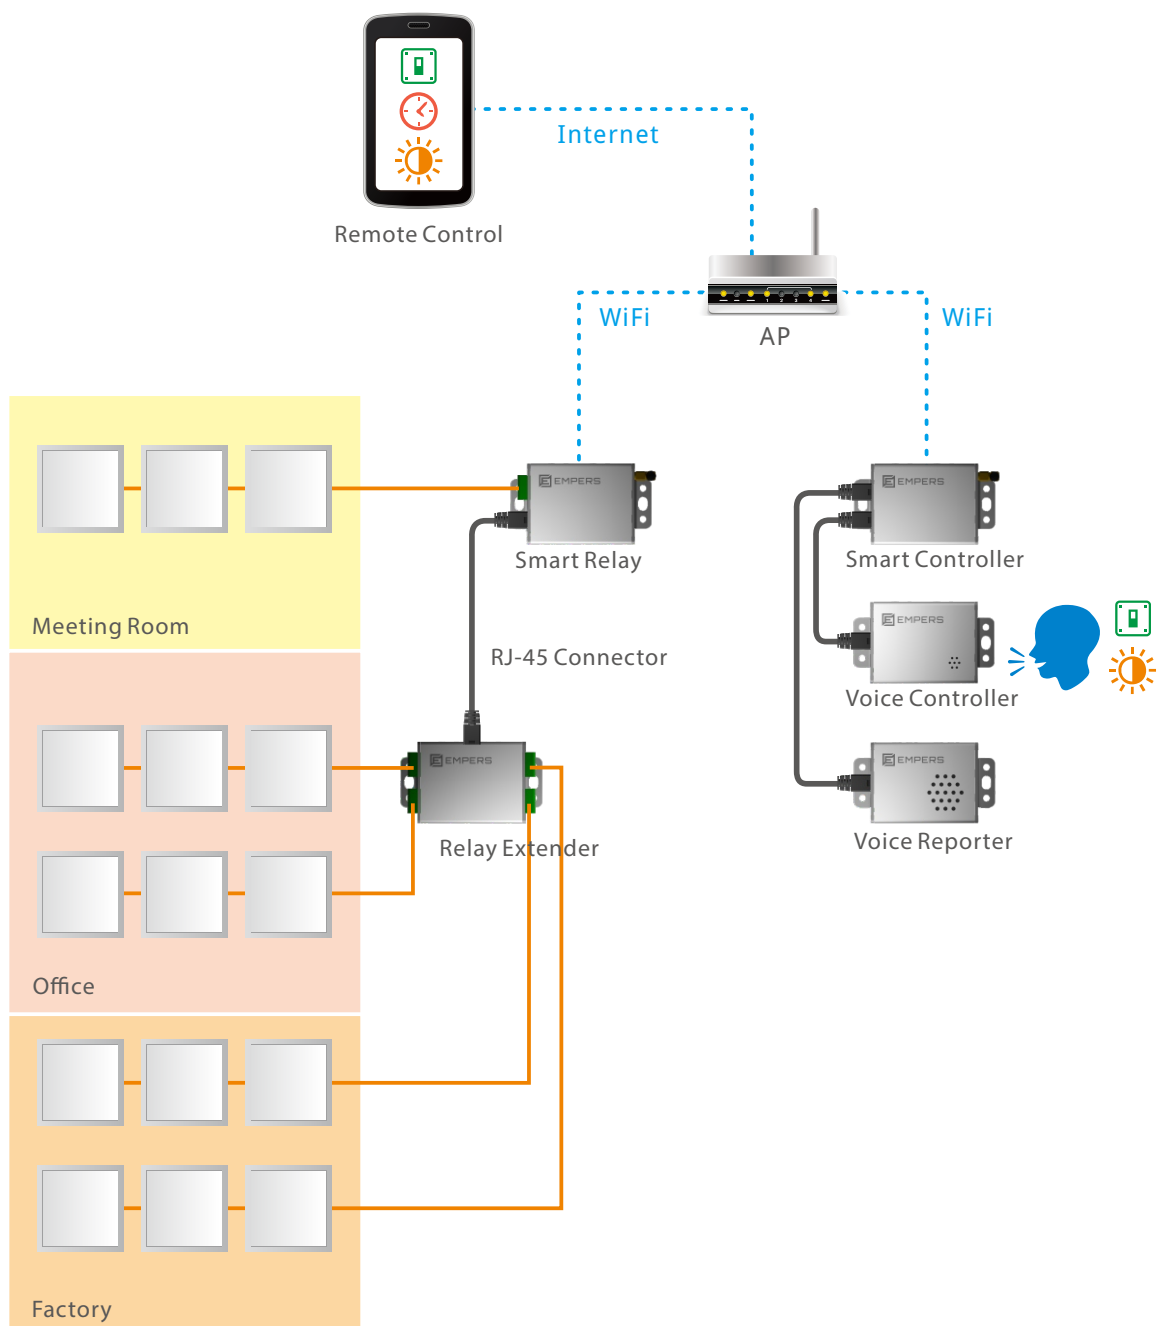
Remote Control

Internet

WiFi

AP

WiFi

EMPERS

Smart Relay

EMPERS

Smart Controller

Meeting Room

RJ-45 Connector

EMPERS

Voice Controller

EMPERS

Relay Extender

EMPERS

Voice Reporter

Office

Factory